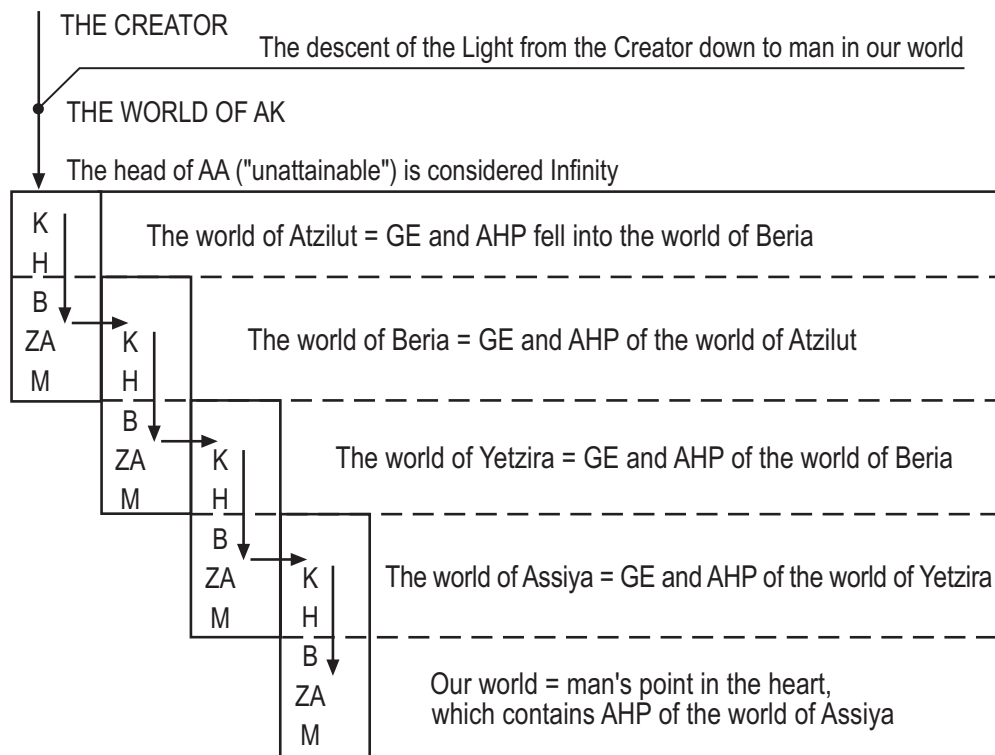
THE CREATOR

The descent of the Light from the Creator down to man in our world

THE WORLD OF AK

The head of AA ("unattainable") is considered Infinity

K
H
B
ZA
M

The world of Atzilut = GE and AHP fell into the world of Beria

K
H
B
ZA
M

The world of Beria = GE and AHP of the world of Atzilut

K
H
B
ZA
M

The world of Yetzira = GE and AHP of the world of Beria

K
H
B
ZA
M

The world of Assiya = GE and AHP of the world of Yetzira

Our world = man's point in the heart, which contains AHP of the world of Assiya